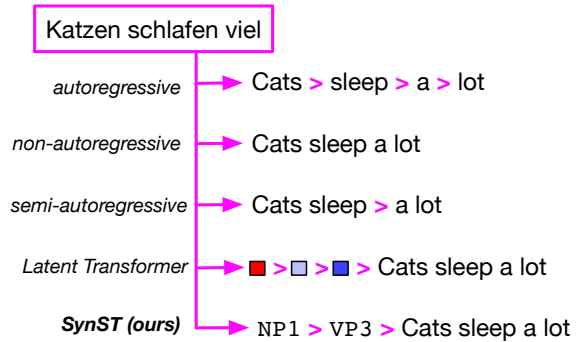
Katzen schlafen viel

autoregressive → Cats > sleep > a > lot

non-autoregressive → Cats sleep a lot

semi-autoregressive → Cats sleep > a lot

Latent Transformer → ■ > ■ > ■ > Cats sleep a lot

SynST (ours) → NP1 > VP3 > Cats sleep a lot